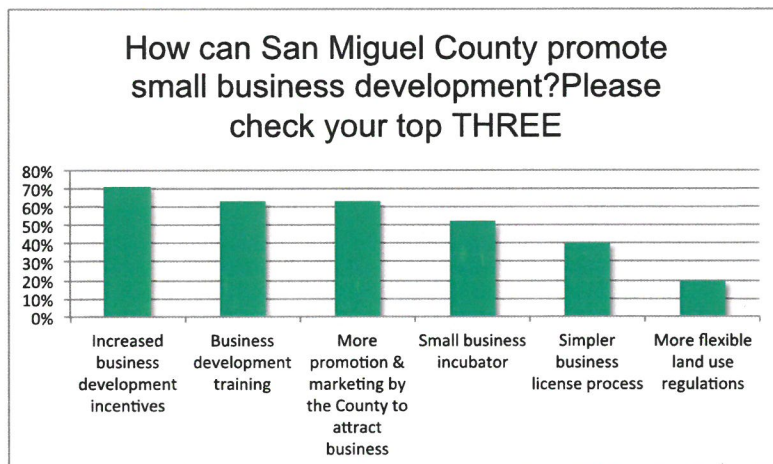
How can San Miguel County promote small business development?Please check your top THREE

80%
70%
60%
50%
40%
30%
20%
10%
0%

Increased business development incentives

Business development training

More promotion & marketing by the County to attract business

Small business incubator

Simpler business license process

More flexible land use regulations